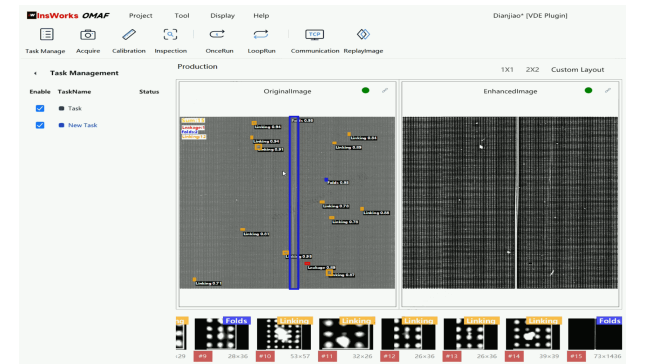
InsWorks OMAF

Project Tool Display Help

Dianjiao* [VDE Plugin]

Task Manage Acquire Calibration Inspection OnceRun LoopRun Communication ReplayImage

TCP

Task Management

Enable TaskName Status

Task

New Task

Production

1X1 2X2 Custom Layout

OriginalImage

EnhancedImage

Linking 0.95

Linking 0.94

Linking 0.84

Linking 0.81

Linking 0.84

Linking 0.88

Folds 0.85

Linking 0.70

Linking 0.88

Linking 0.79

Linking 0.81

Linking 0.89

Linking 0.90

Linking 0.87

Linking 0.71

Folds Linking Linking Linking Linking Linking Folds

29 #9 28×36 #10 53×57 #11 32×26 #12 26×36 #13 26×36 #14 39×39 #15 73×1436